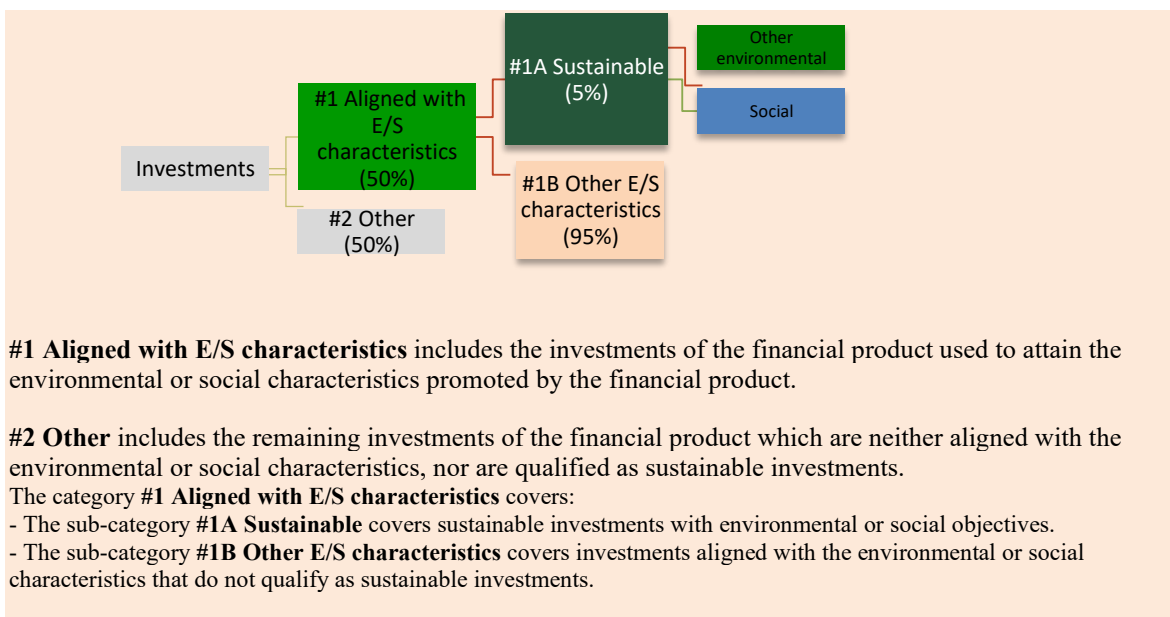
Investments

#1 Aligned with E/S characteristics (50%)

#2 Other (50%)

#1A Sustainable (5%)

#1B Other E/S characteristics (95%)

Other environmental

Social

**#1 Aligned with E/S characteristics** includes the investments of the financial product used to attain the environmental or social characteristics promoted by the financial product.

**#2 Other** includes the remaining investments of the financial product which are neither aligned with the environmental or social characteristics, nor are qualified as sustainable investments.
The category **#1 Aligned with E/S characteristics** covers:
- The sub-category **#1A Sustainable** covers sustainable investments with environmental or social objectives.
- The sub-category **#1B Other E/S characteristics** covers investments aligned with the environmental or social characteristics that do not qualify as sustainable investments.